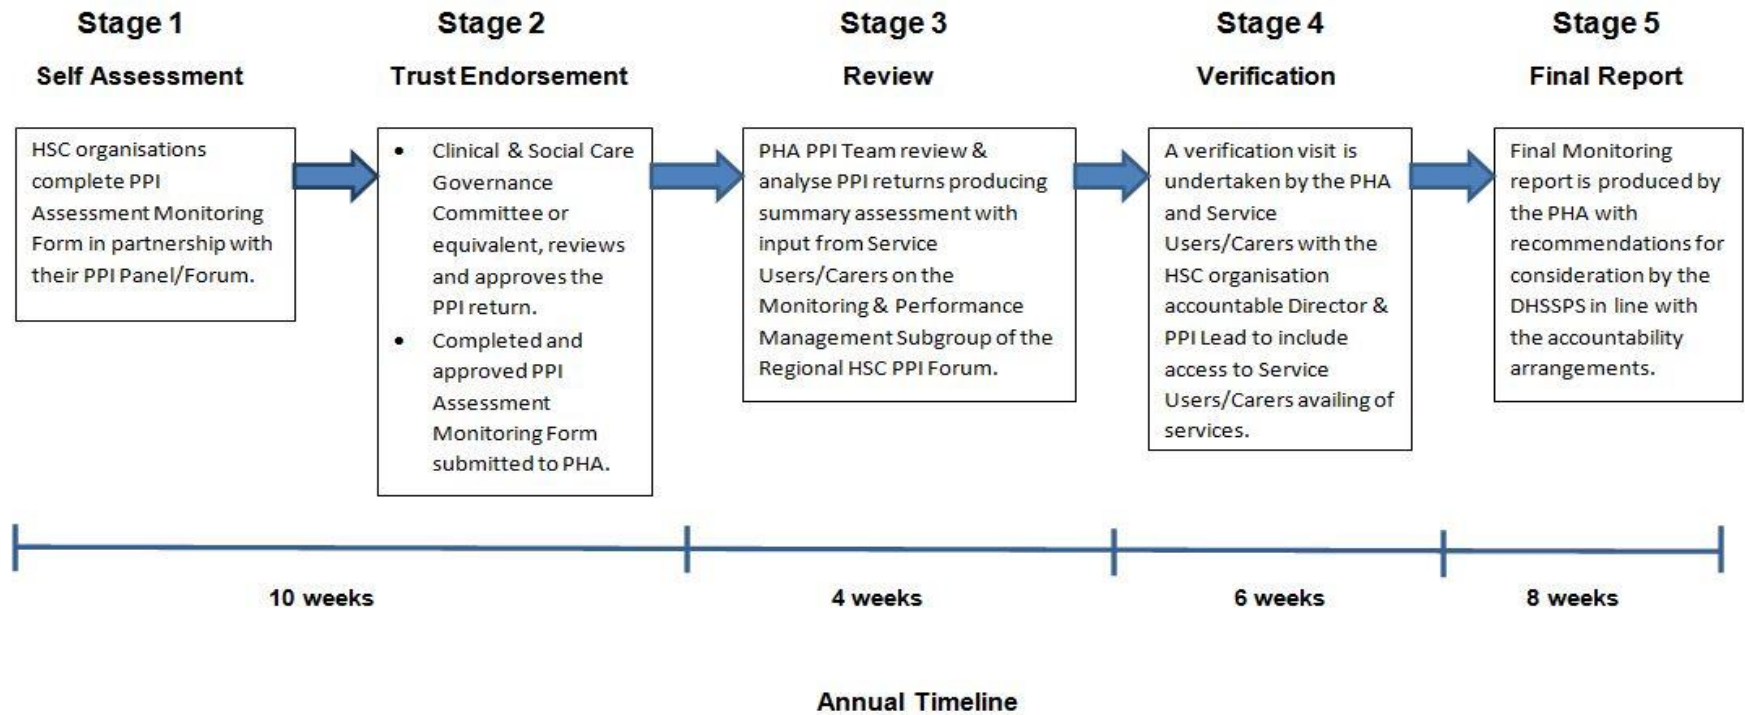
Stage 1
Self Assessment

HSC organisations complete PPI Assessment Monitoring Form in partnership with their PPI Panel/Forum.

Stage 2
Trust Endorsement

- Clinical & Social Care Governance Committee or equivalent, reviews and approves the PPI return.
- Completed and approved PPI Assessment Monitoring Form submitted to PHA.

Stage 3
Review

PHA PPI Team review & analyse PPI returns producing summary assessment with input from Service Users/Carers on the Monitoring & Performance Management Subgroup of the Regional HSC PPI Forum.

Stage 4
Verification

A verification visit is undertaken by the PHA and Service Users/Carers with the HSC organisation accountable Director & PPI Lead to include access to Service Users/Carers availing of services.

Stage 5
Final Report

Final Monitoring report is produced by the PHA with recommendations for consideration by the DHSSPS in line with the accountability arrangements.

10 weeks

4 weeks

6 weeks

8 weeks

Annual Timeline